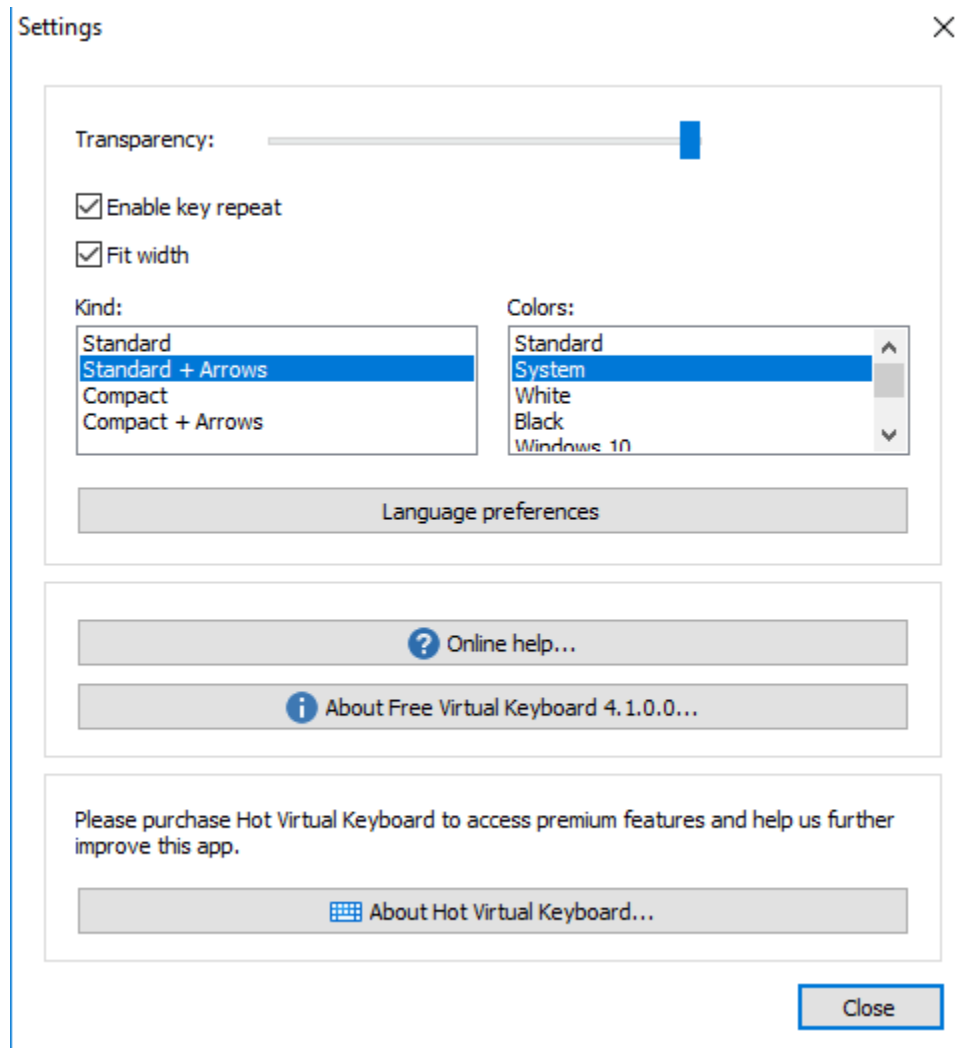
Settings

Transparency:

Enable key repeat

Fit width

Kind:
Standard
Standard + Arrows
Compact
Compact + Arrows

Colors:
Standard
System
White
Black
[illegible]

Language preferences

Online help...

About Free Virtual Keyboard 4.1.0.0...

Please purchase Hot Virtual Keyboard to access premium features and help us further improve this app.

About Hot Virtual Keyboard...

Close